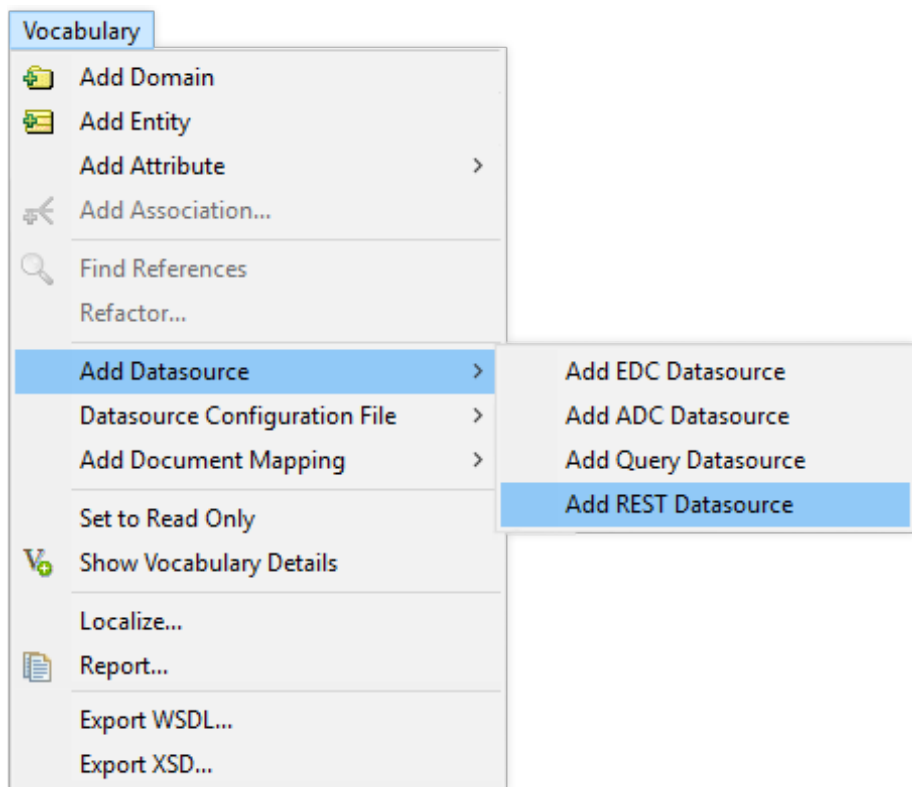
Vocabulary

Add Domain
Add Entity
Add Attribute >
Add Association...

Find References
Refactor...

Add Datasource >
Datasource Configuration File >
Add Document Mapping >

Set to Read Only
Show Vocabulary Details

Localize...
Report...

Export WSDL...
Export XSD...

Add EDC Datasource
Add ADC Datasource
Add Query Datasource
Add REST Datasource